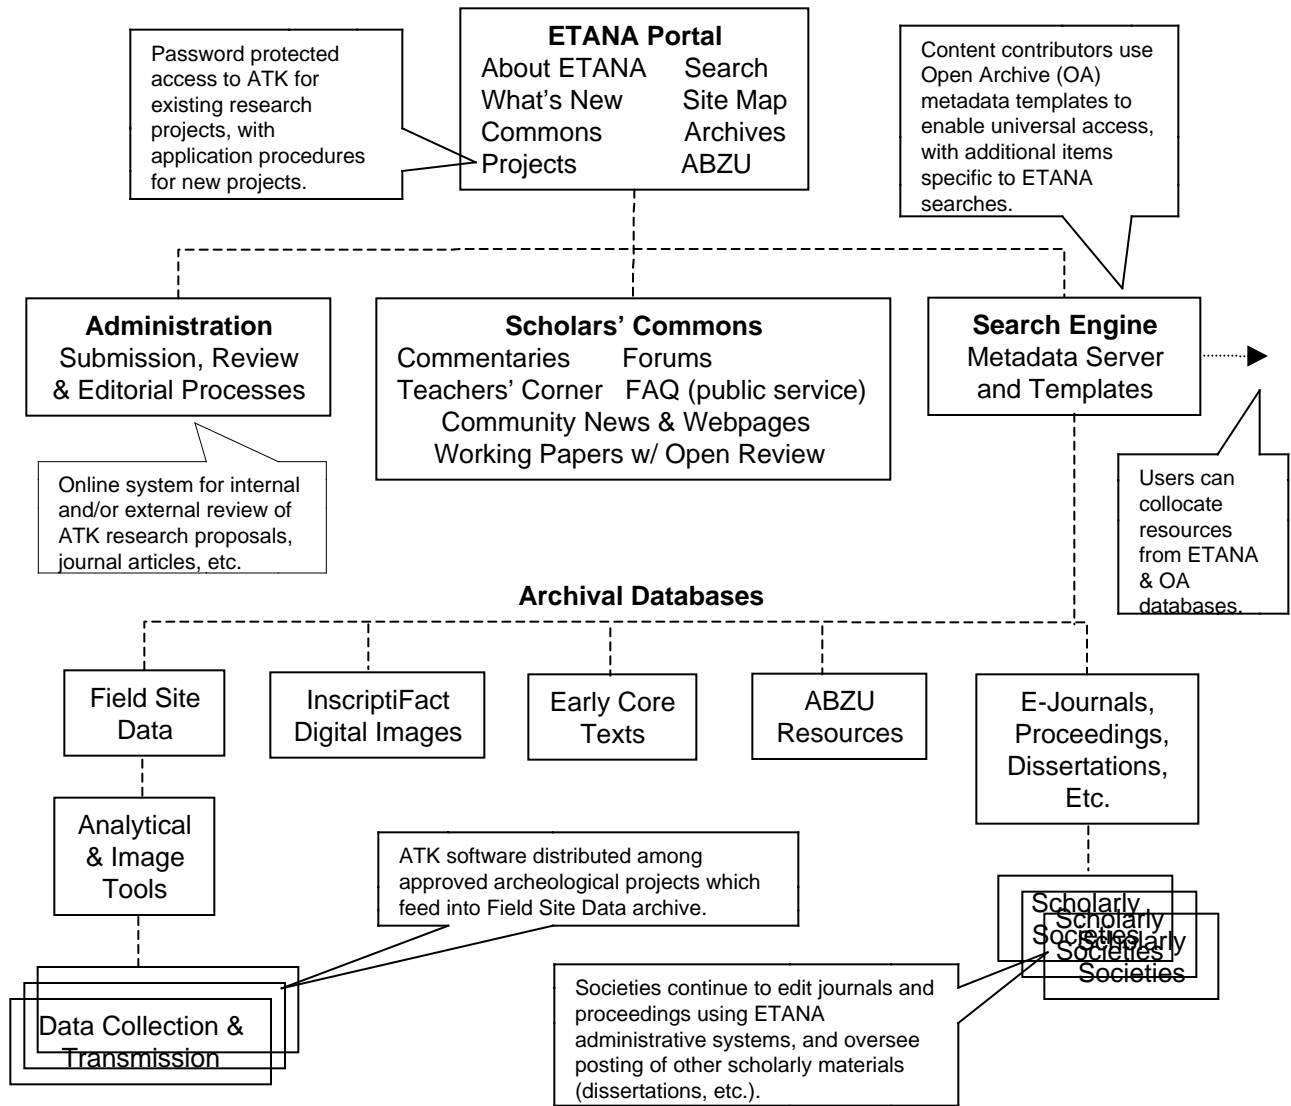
Password protected access to ATK for existing research projects, with application procedures for new projects.

ETANA Portal
About ETANA Search
What's New Site Map
Commons Archives
Projects ABZU

Content contributors use Open Archive (OA) metadata templates to enable universal access, with additional items specific to ETANA searches.

Administration
Submission, Review & Editorial Processes

Scholars' Commons
Commentaries Forums
Teachers' Corner FAQ (public service)
Community News & Webpages
Working Papers w/ Open Review

Search Engine
Metadata Server and Templates

Online system for internal and/or external review of ATK research proposals, journal articles, etc.

Users can collocate resources from ETANA & OA databases.

Archival Databases

Field Site Data

InscriptiFact Digital Images

Early Core Texts

ABZU Resources

E-Journals, Proceedings, Dissertations, Etc.

Analytical & Image Tools

ATK software distributed among approved archeological projects which feed into Field Site Data archive.

Scholarly Societies
Scholarly Societies
Scholarly Societies

Data Collection & Transmission

Societies continue to edit journals and proceedings using ETANA administrative systems, and oversee posting of other scholarly materials (dissertations, etc.).